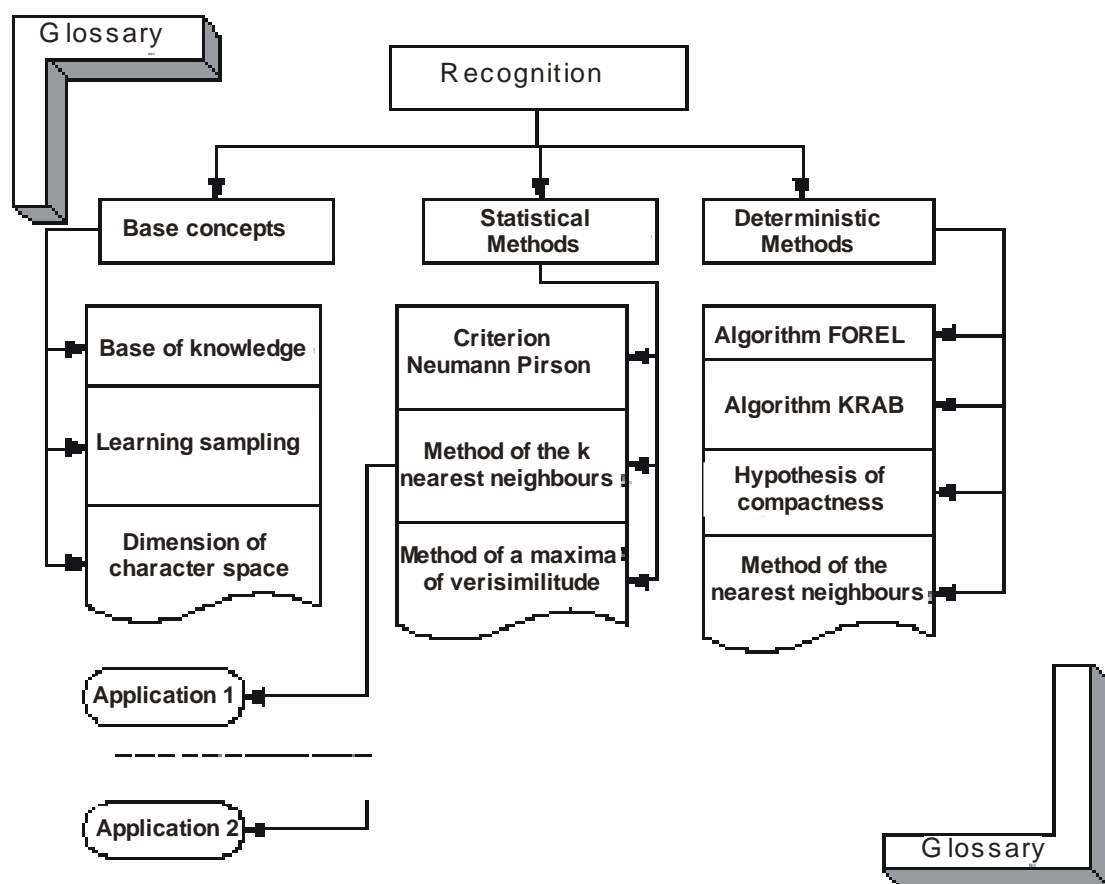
Glossary

Recognition

Base concepts

Statistical Methods

Deterministic Methods

Base of knowledge

Learning sampling

Dimension of character space

Criterion Neumann Pirson

Method of the k nearest neighbours

Method of a maxima of verisimilitude

Algorithm FOREL

Algorithm KRAB

Hypothesis of compactness

Method of the nearest neighbours

Application 1

Application 2

Glossary